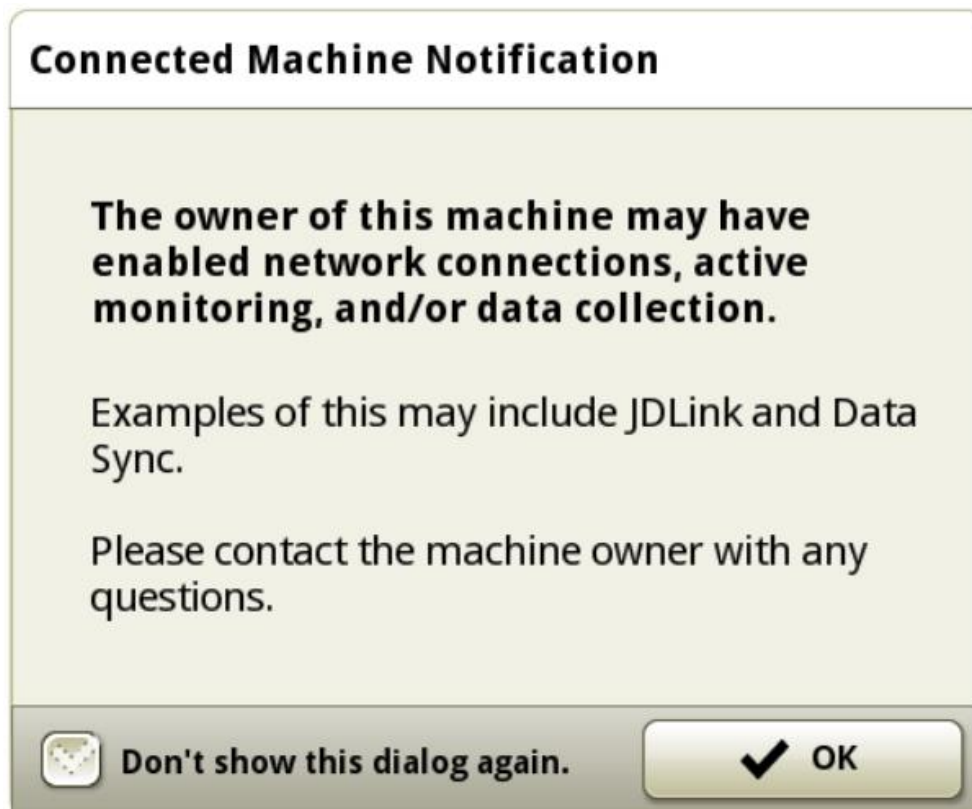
Connected Machine Notification

The owner of this machine may have enabled network connections, active monitoring, and/or data collection.

Examples of this may include JDLink and Data Sync.

Please contact the machine owner with any questions.

Don't show this dialog again.

OK